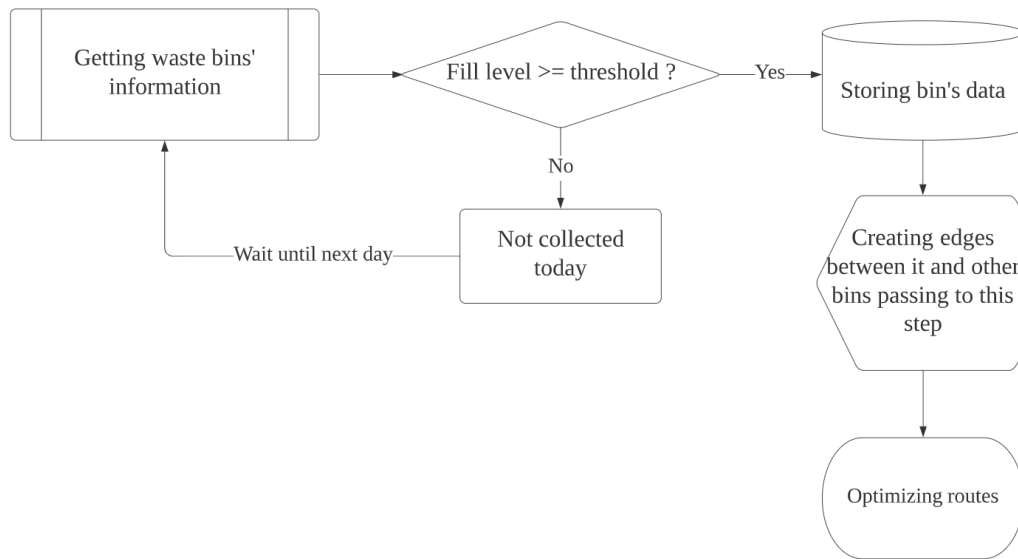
Getting waste bins' information

Fill level >= threshold ?

Yes

Storing bin's data

No

Not collected today

Wait until next day

Creating edges between it and other bins passing to this step

Optimizing routes